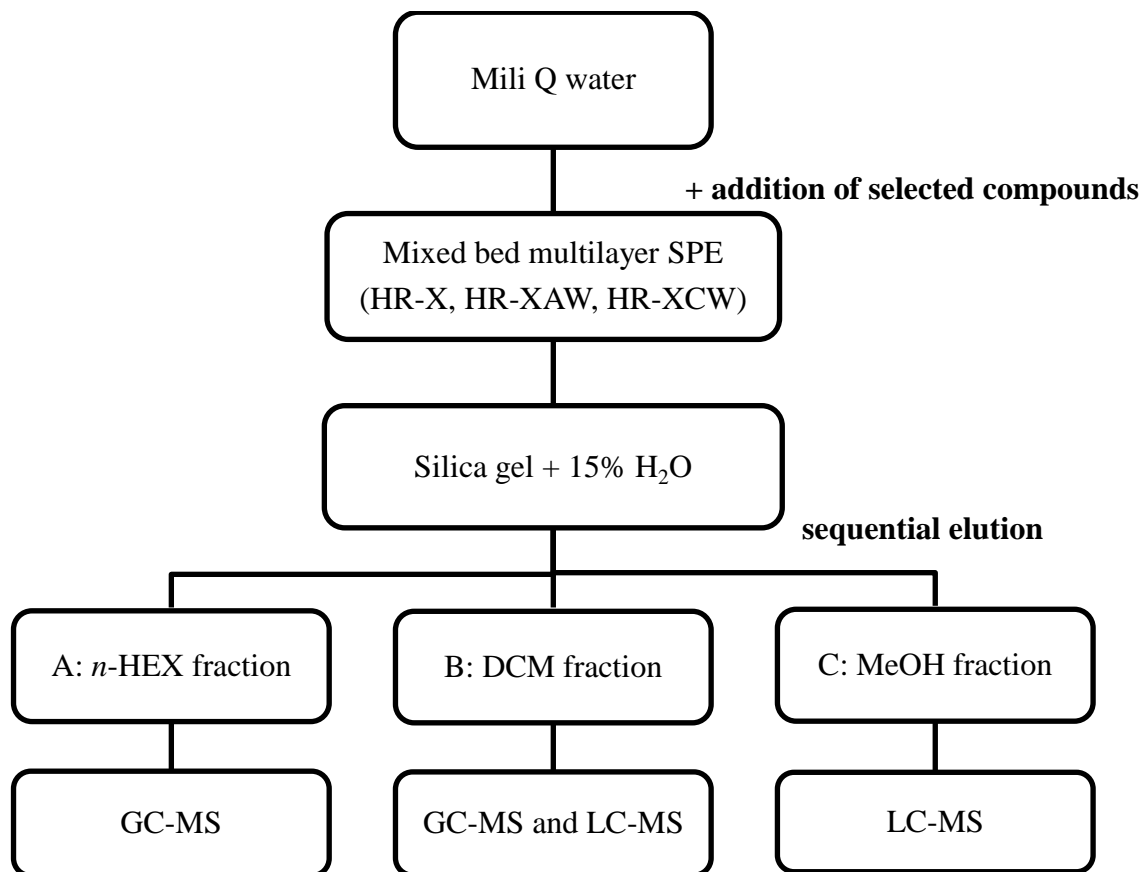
Mili Q water

+ addition of selected compounds

Mixed bed multilayer SPE (HR-X, HR-XAW, HR-XCW)

Silica gel + 15% $H_2O$

sequential elution

A: *n*-HEX fraction

B: DCM fraction

C: MeOH fraction

GC-MS

GC-MS and LC-MS

LC-MS